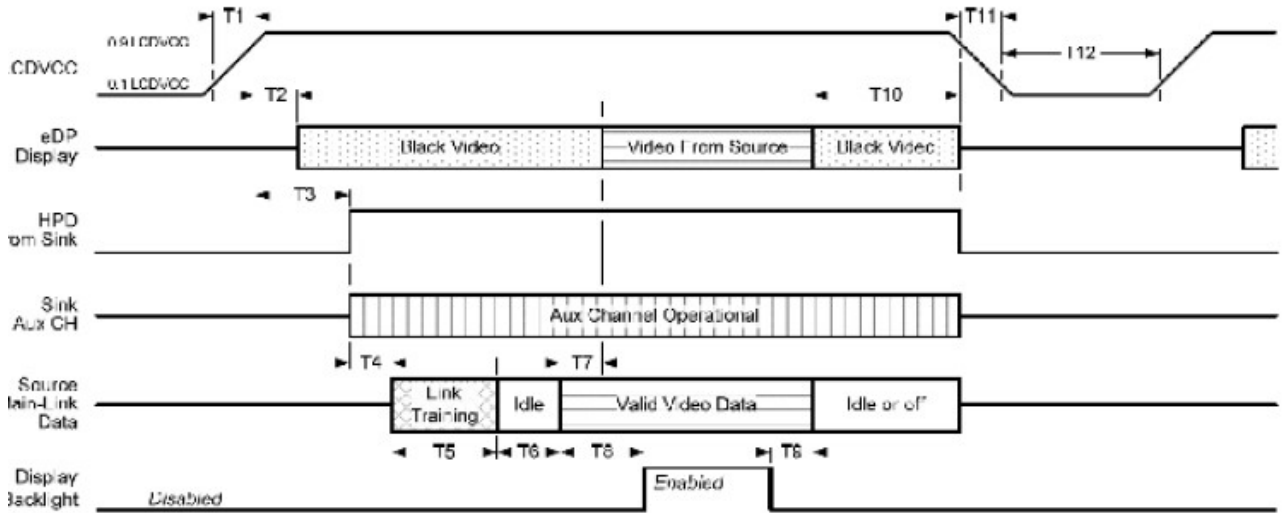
T1
0.9 LCDVCC
.CDVCC
0.1 LCDVCC
T2
T11
T12
T10

eDP
Display
Black Video
Video From Source
Black Videc

T3
HPD
rom Sink

Sink
Aux CH
Aux Channel Operational

T4
T7
Source
lain-Link
Data
Link
Training
Idle
Valid Video Data
Idle or of'

T5
T6
T8
T9

Display
Backlight
Disabled
Enabled